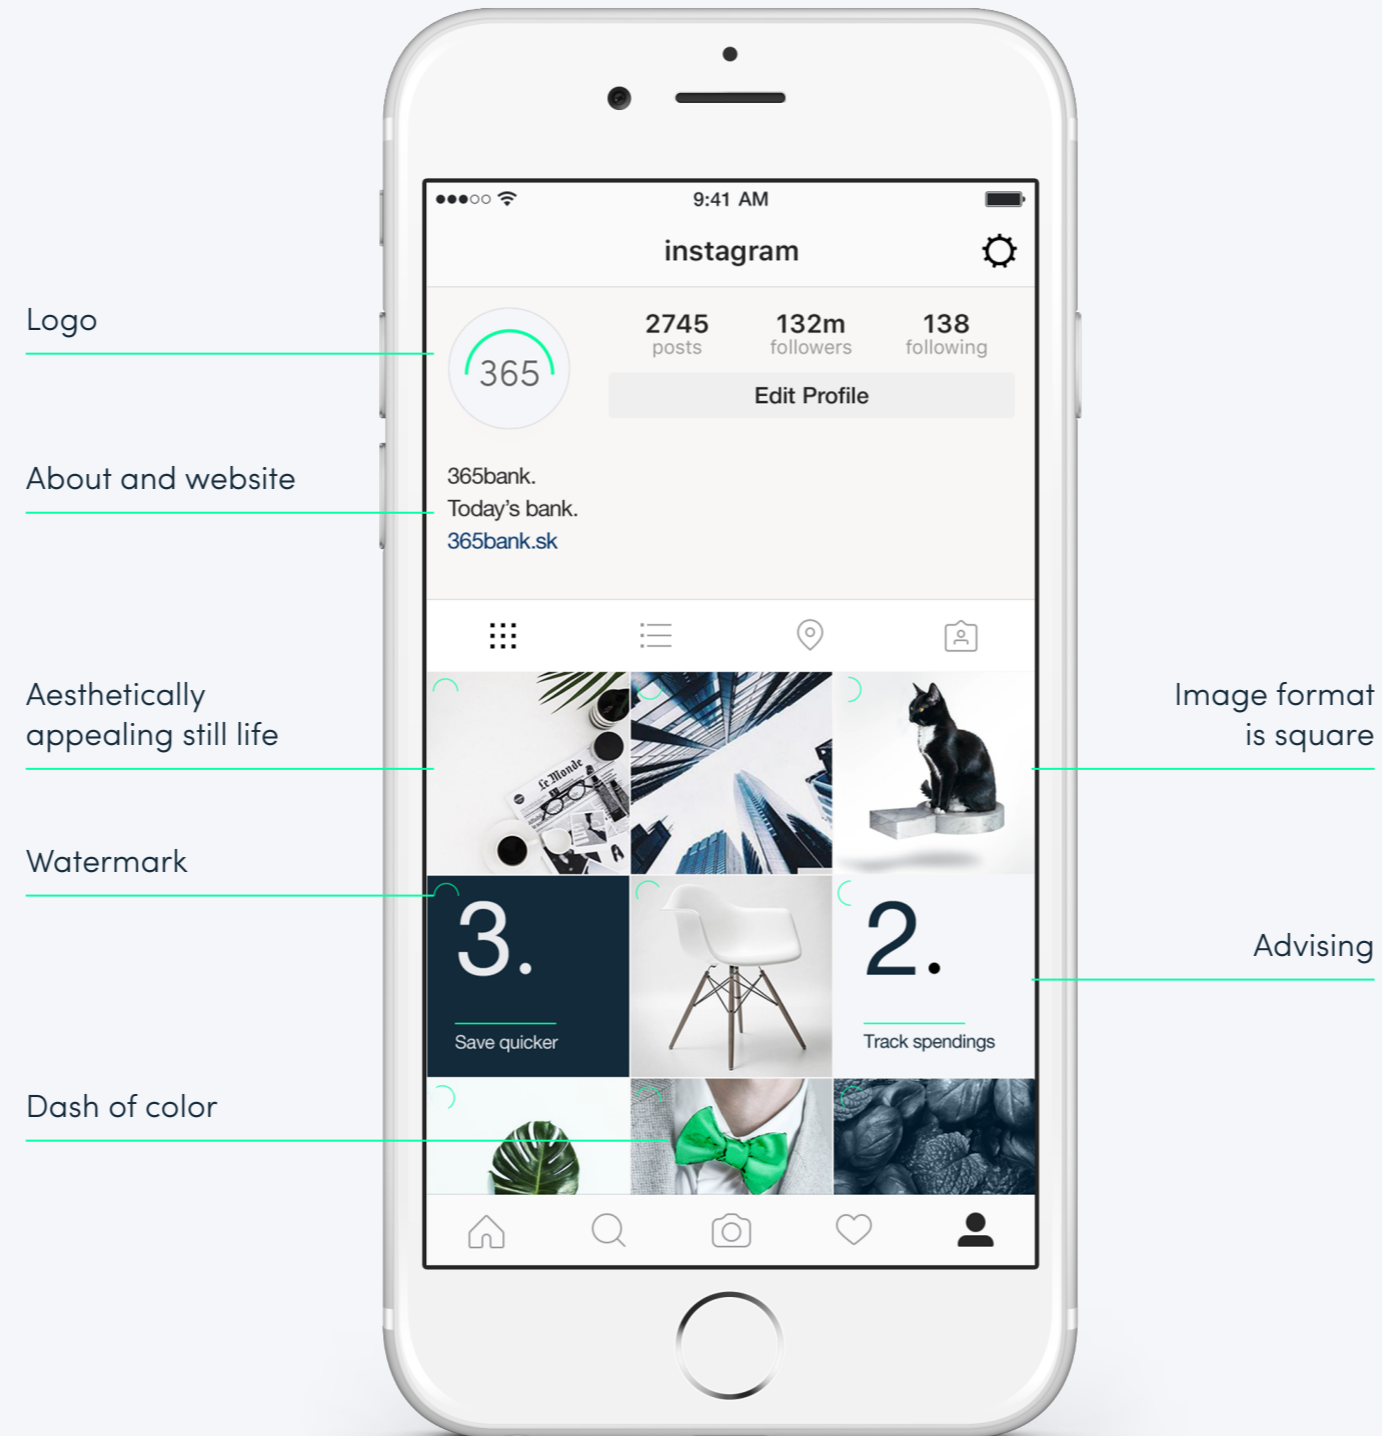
Logo

About and website

Aesthetically appealing still life

Watermark

Dash of color

9:41 AM

instagram

365

2745 posts

132m followers

138 following

Edit Profile

365bank.
Today's bank.
365bank.sk

Le Monde

3.

Save quicker

2.

Track spendings

Image format is square

Advising